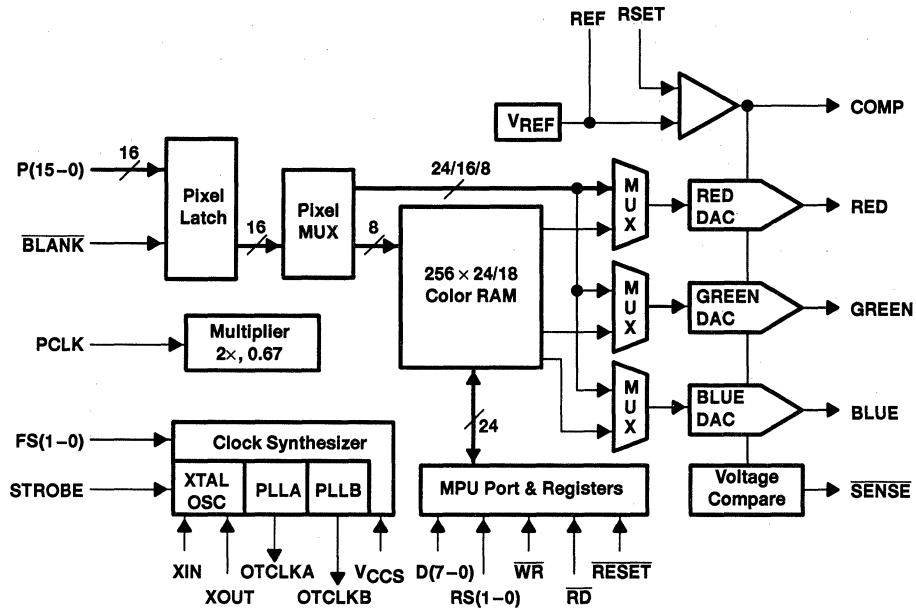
REF RSET

$V_{REF}$

COMP

P(15–0)

16

Pixel Latch

16

Pixel MUX

8

24/16/8

M U X

RED DAC

RED

$\overline{BLANK}$

256 × 24/18 Color RAM

M U X

GREEN DAC

GREEN

PCLK

Multiplier 2×, 0.67

M U X

BLUE DAC

BLUE

24

FS(1–0)

Clock Synthesizer

STROBE

XTAL OSC

PLLA

PLLB

MPU Port & Registers

Voltage Compare

$\overline{SENSE}$

XIN

XOUT

OTCLKA

OTCLKB

$V_{CCS}$

D(7–0)

RS(1–0)

$\overline{WR}$

$\overline{RD}$

$\overline{RESET}$